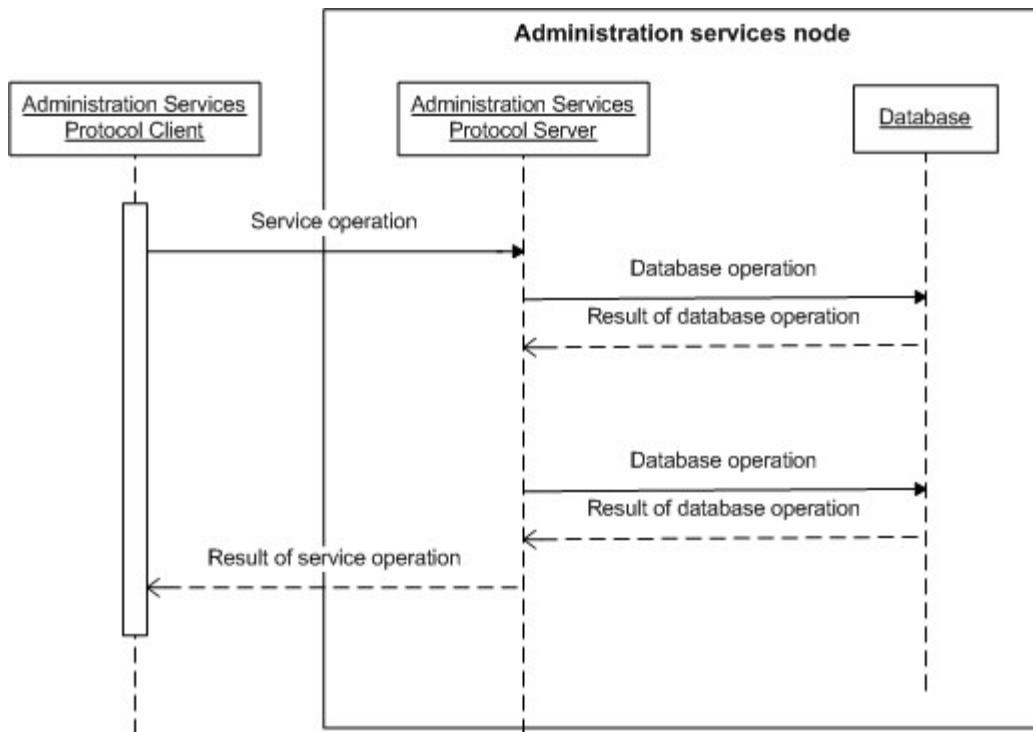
Administration services node

Administration Services Protocol Client

Administration Services Protocol Server

Database

Service operation

Database operation

Result of database operation

Database operation

Result of database operation

Result of service operation